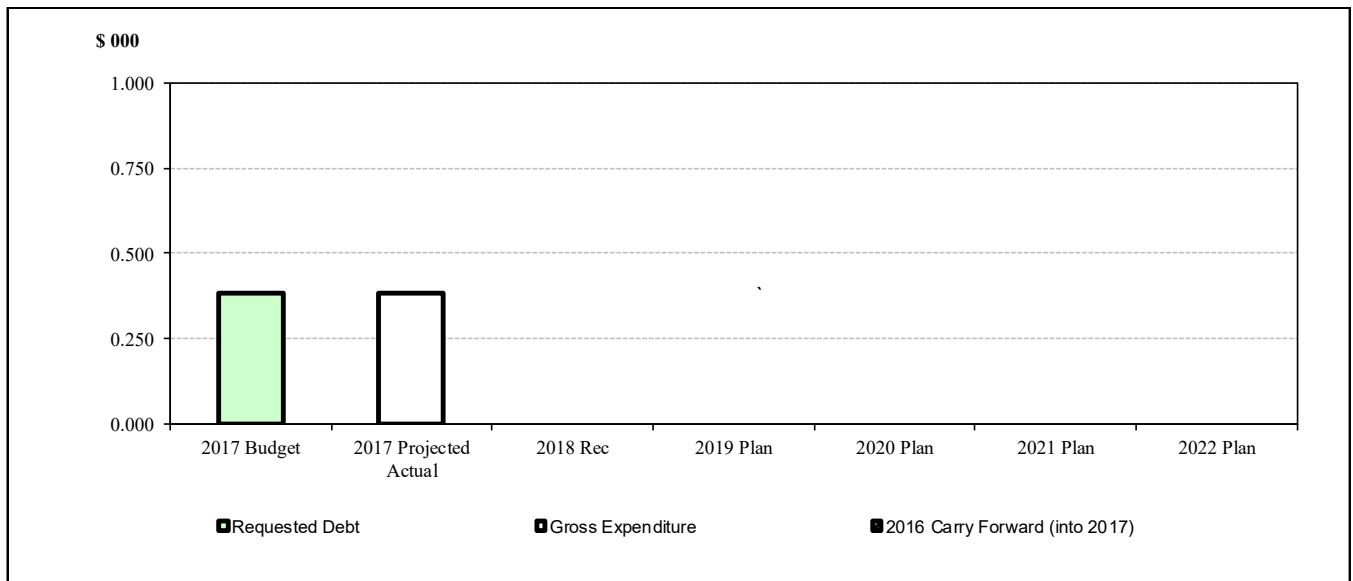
\$ 000

1.000

0.750

0.500

0.250

0.000

`

2017 Budget

2017 Projected Actual

2018 Rec

2019 Plan

2020 Plan

2021 Plan

2022 Plan

Requested Debt

Gross Expenditure

2016 Carry Forward (into 2017)